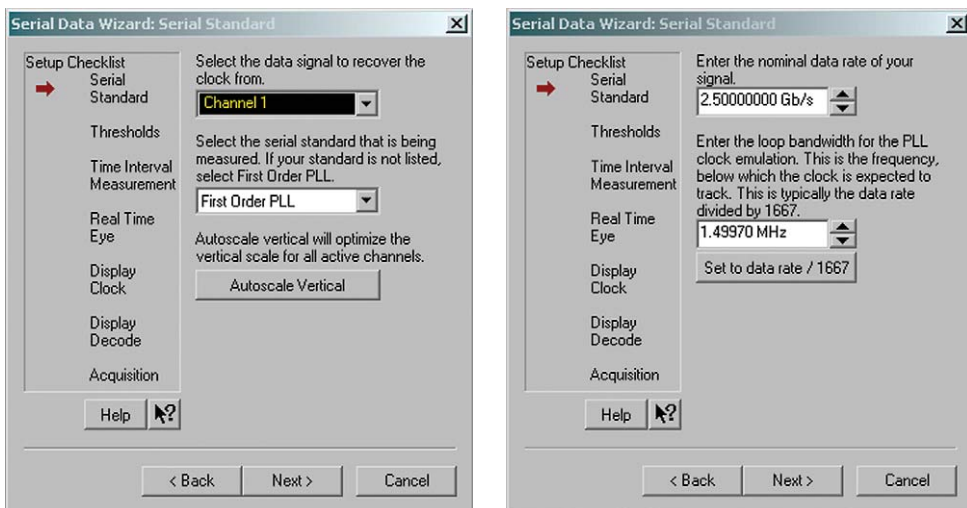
Serial Data Wizard: Serial Standard

Setup Checklist
Serial Standard
Thresholds
Time Interval Measurement
Real Time Eye
Display Clock
Display Decode
Acquisition

Select the data signal to recover the clock from.

Channel 1

Select the serial standard that is being measured. If your standard is not listed, select First Order PLL.

First Order PLL

Autoscale vertical will optimize the vertical scale for all active channels.

Autoscale Vertical

Help

< Back Next > Cancel

Serial Data Wizard: Serial Standard

Setup Checklist
Serial Standard
Thresholds
Time Interval Measurement
Real Time Eye
Display Clock
Display Decode
Acquisition

Enter the nominal data rate of your signal.

2.50000000 Gb/s

Enter the loop bandwidth for the PLL clock emulation. This is the frequency, below which the clock is expected to track. This is typically the data rate divided by 1667.

1.49970 MHz

Set to data rate / 1667

Help

< Back Next > Cancel